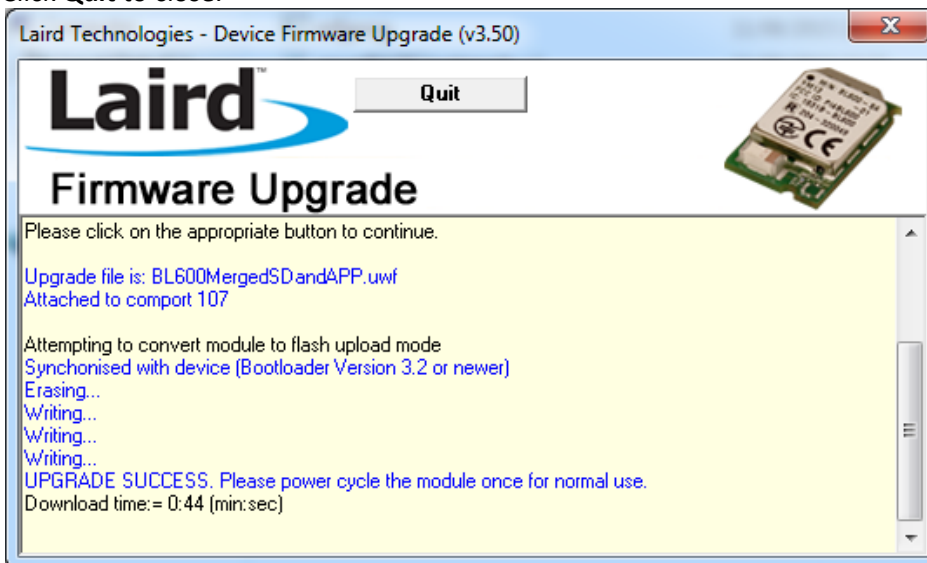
Laird Technologies - Device Firmware Upgrade (v3.50)

Laird

Quit

Firmware Upgrade

Please click on the appropriate button to continue.

Upgrade file is: BL600MergedSDandAPP.uwf
Attached to comport 107

Attempting to convert module to flash upload mode
Synchonised with device (Bootloader Version 3.2 or newer)
Erasing...
Writing...
Writing...
Writing...
UPGRADE SUCCESS. Please power cycle the module once for normal use.
Download time:= 0:44 (min:sec)